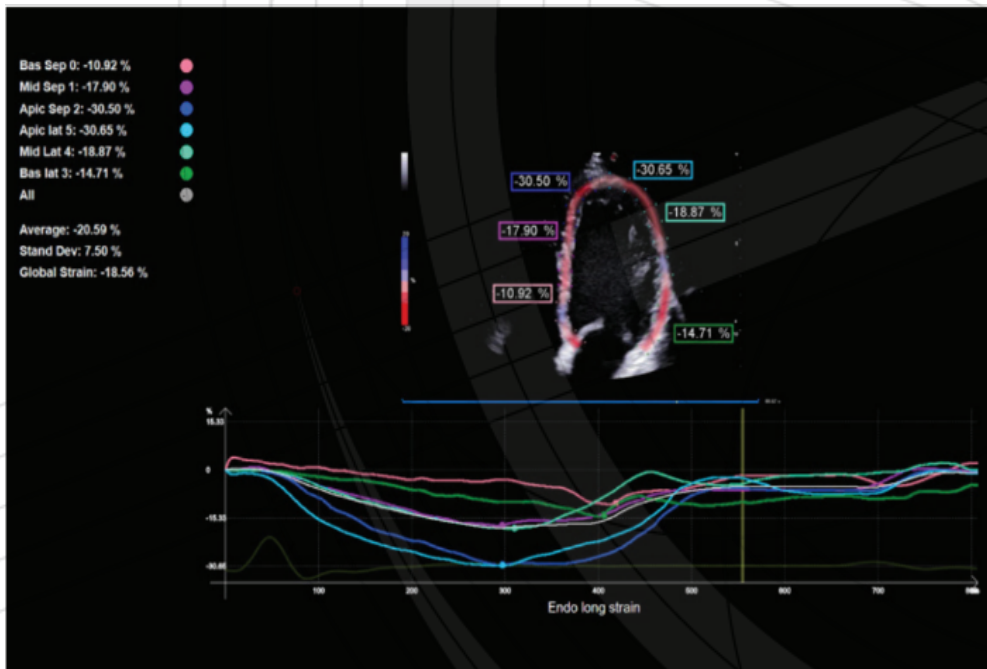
Bas Sep 0: -10.92 %
Mid Sep 1: -17.90 %
Apic Sep 2: -30.50 %
Apic lat 5: -30.65 %
Mid Lat 4: -18.87 %
Bas lat 3: -14.71 %
All

Average: -20.59 %
Stand Dev: 7.50 %
Global Strain: -18.56 %

-30.50 %
-30.65 %
-17.90 %
-18.87 %
-10.92 %
-14.71 %

%
15.33
0
-15.33
-30.66
100
200
300
400
500
600
700
800
Endo long strain